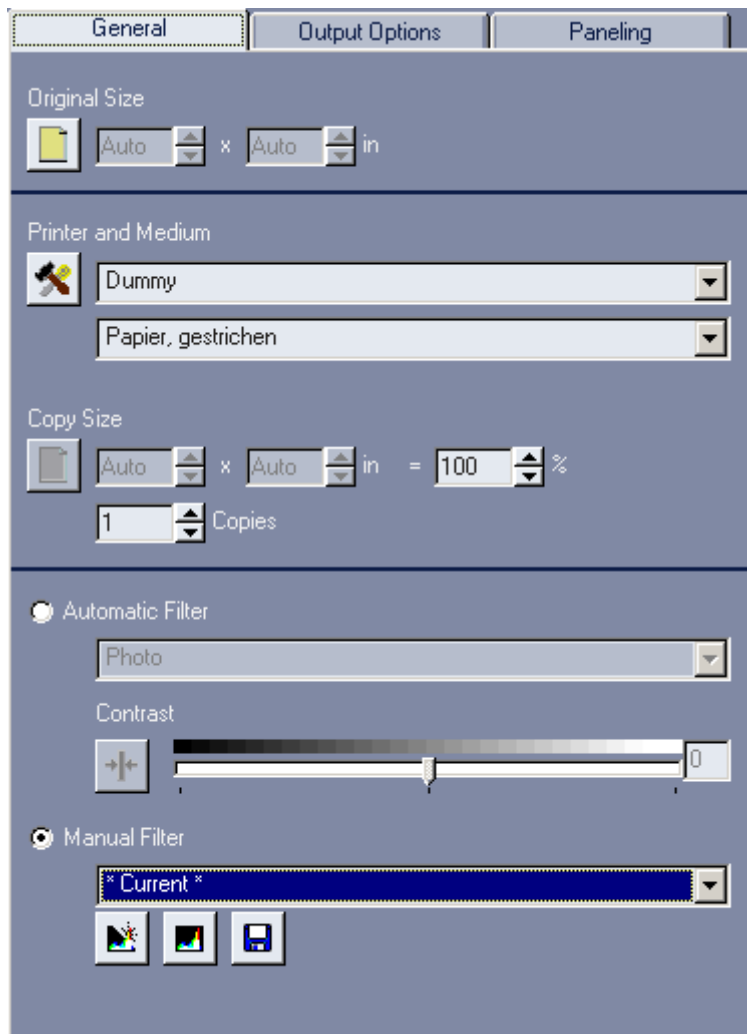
General | Output Options | Paneling

Original Size

Auto x Auto in

Printer and Medium

Dummy

Papier, gestrichen

Copy Size

Auto x Auto in = 100 %

1 Copies

Automatic Filter

Photo

Contrast

0

Manual Filter

* Current *